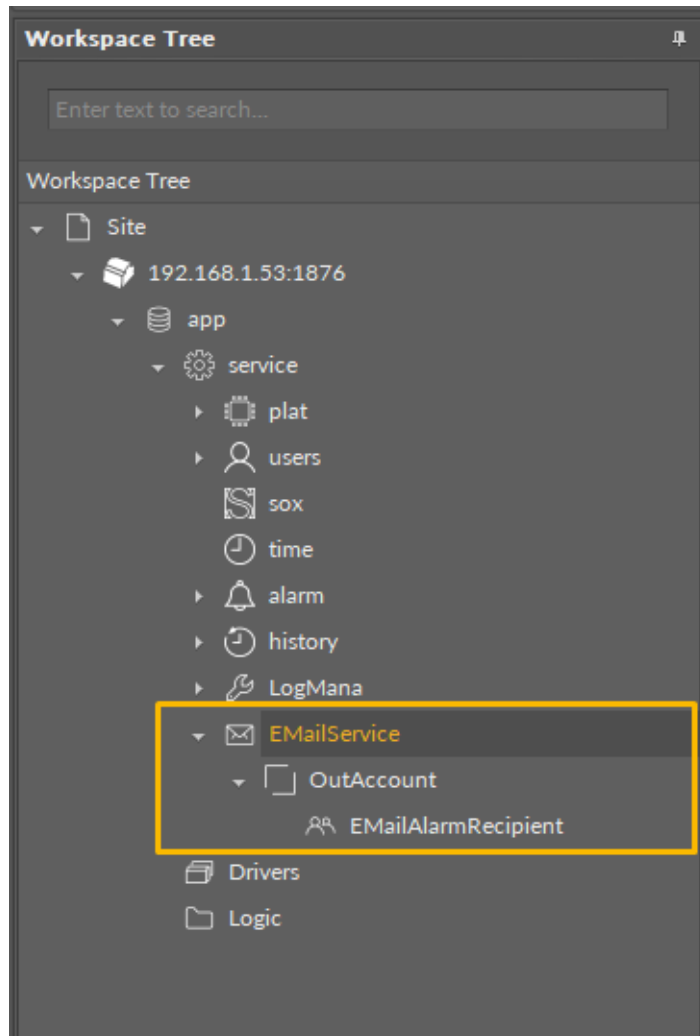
Workspace Tree

Enter text to search...

Workspace Tree

Site

192.168.1.53:1876

app

service

plat

users

sox

time

alarm

history

LogMana

EMailService

OutAccount

EMailAlarmRecipient

Drivers

Logic